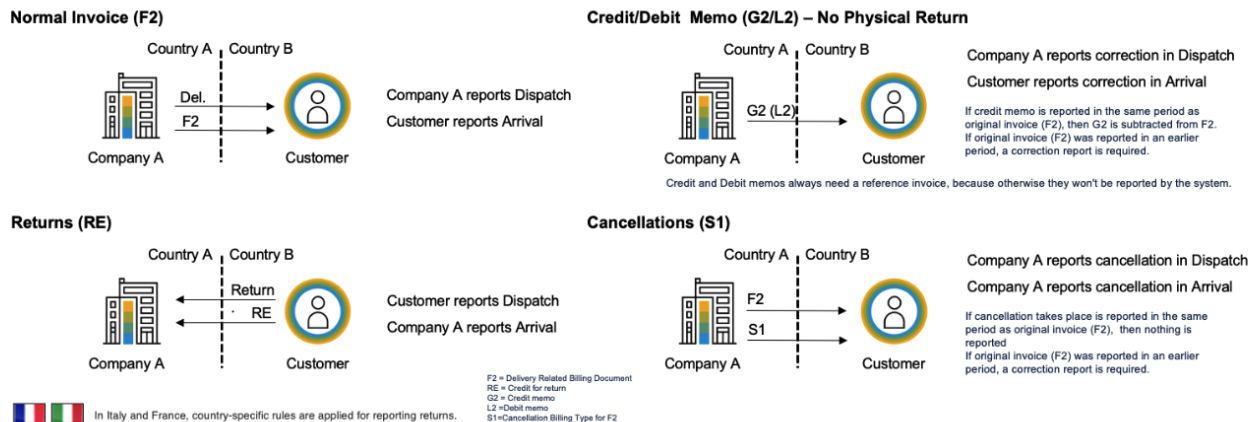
Normal Invoice (F2)

Country A Country B

Del.

F2

Company A

Customer

Company A reports Dispatch

Customer reports Arrival

Credit/Debit Memo (G2/L2) – No Physical Return

Country A Country B

G2 (L2)

Company A

Customer

Company A reports correction in Dispatch

Customer reports correction in Arrival

If credit memo is reported in the same period as original invoice (F2), then G2 is subtracted from F2. If original invoice (F2) was reported in an earlier period, a correction report is required.

Credit and Debit memos always need a reference invoice, because otherwise they won't be reported by the system.

Returns (RE)

Country A Country B

Return

RE

Company A

Customer

Customer reports Dispatch

Company A reports Arrival

Cancellations (S1)

Country A Country B

F2

S1

Company A

Customer

Company A reports cancellation in Dispatch

Company A reports cancellation in Arrival

If cancellation takes place is reported in the same period as original invoice (F2), then nothing is reported
If original invoice (F2) was reported in an earlier period, a correction report is required.

F2 = Delivery Related Billing Document
RE = Credit for return
G2 = Credit memo
L2 =Debit memo
S1=Cancellation Billing Type for F2

In Italy and France, country-specific rules are applied for reporting returns.